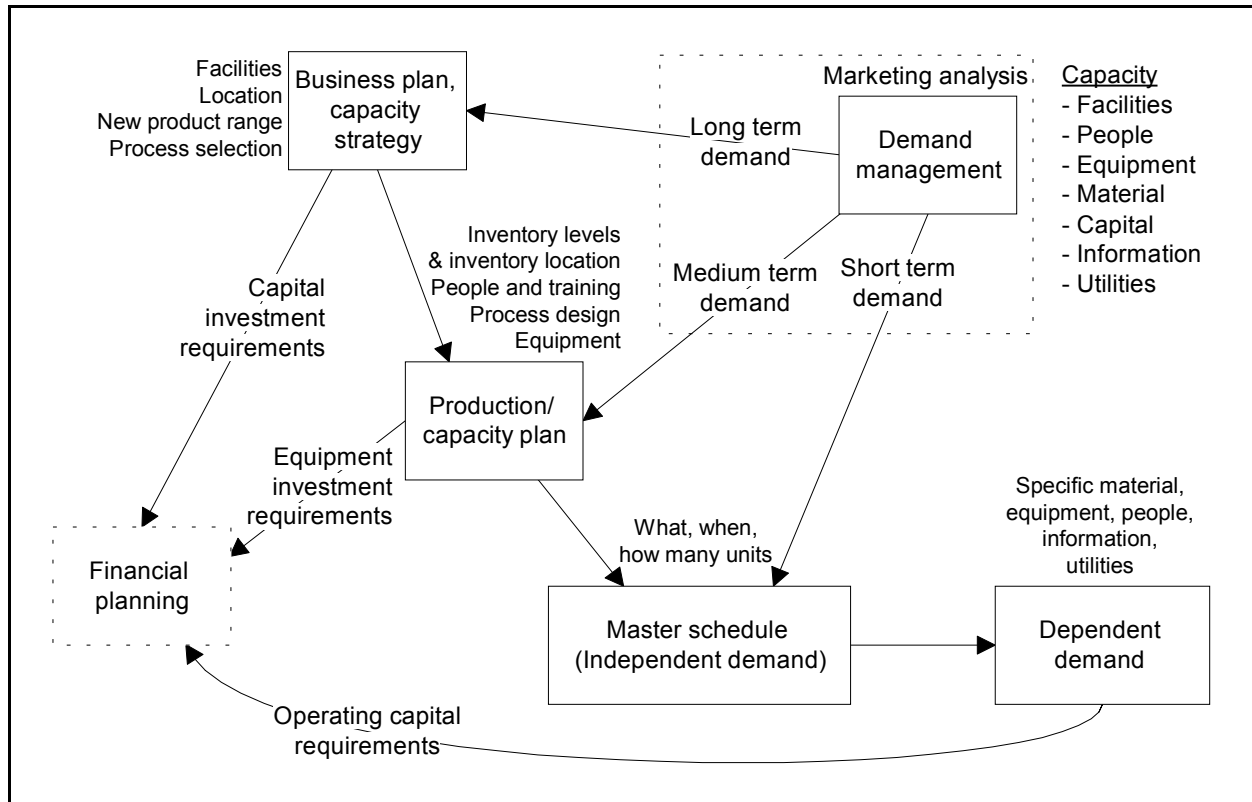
Facilities
Location
New product range
Process selection

Business plan, capacity strategy

Marketing analysis

Long term demand

Demand management

Capacity
- Facilities
- People
- Equipment
- Material
- Capital
- Information
- Utilities

Inventory levels & inventory location
People and training
Process design
Equipment

Medium term demand

Short term demand

Capital investment requirements

Production/ capacity plan

Equipment investment requirements

Financial planning

What, when, how many units

Specific material, equipment, people, information, utilities

Master schedule (Independent demand)

Dependent demand

Operating capital requirements